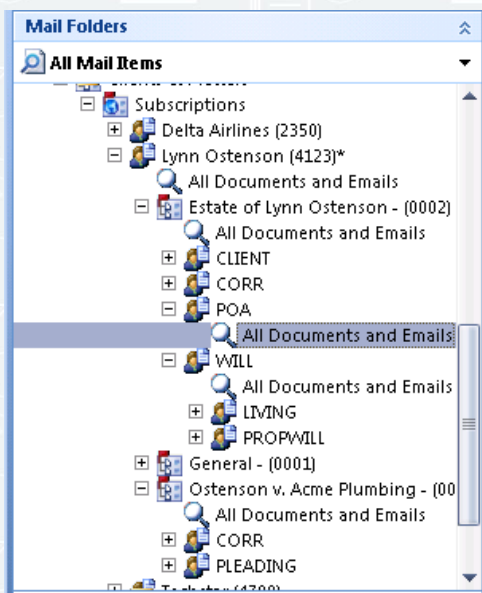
Mail Folders

All Mail Items

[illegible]

Subscriptions

Delta Airlines (2350)

Lynn Ostenson (4123)*

All Documents and Emails

Estate of Lynn Ostenson - (0002)

All Documents and Emails

CLIENT

CORR

POA

All Documents and Emails

WILL

All Documents and Emails

LIVING

PROPWILL

General - (0001)

Ostenson v. Acme Plumbing - (00

All Documents and Emails

CORR

PLEADING

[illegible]